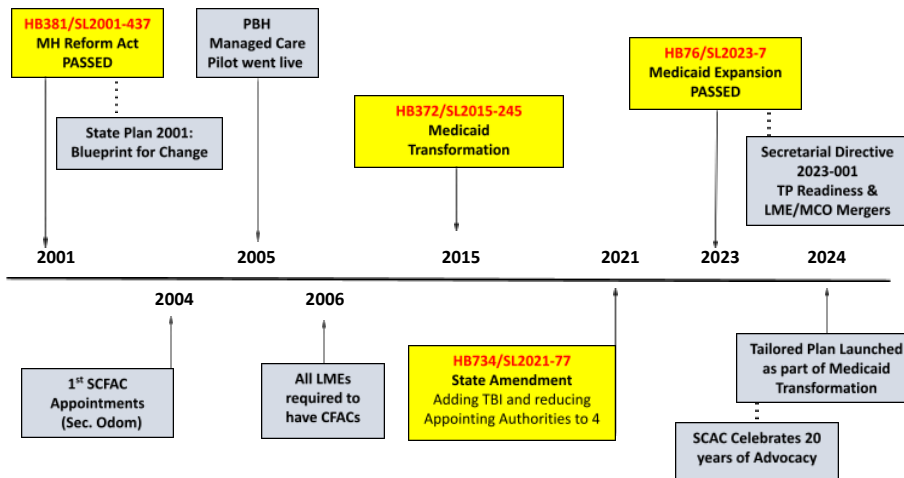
HB381/SL2001-437
MH Reform Act
PASSED

State Plan 2001:
Blueprint for Change

PBH
Managed Care
Pilot went live

HB372/SL2015-245
Medicaid
Transformation

HB76/SL2023-7
Medicaid Expansion
PASSED

Secretarial Directive
2023-001
TP Readiness &
LME/MCO Mergers

2001

2005

2015

2021

2023

2024

2004

2006

1$^{st}$ SCFAC
Appointments
(Sec. Odom)

All LMEs
required to
have CFACs

HB734/SL2021-77
State Amendment
Adding TBI and reducing
Appointing Authorities to 4

Tailored Plan Launched
as part of Medicaid
Transformation

SCAC Celebrates 20
years of Advocacy